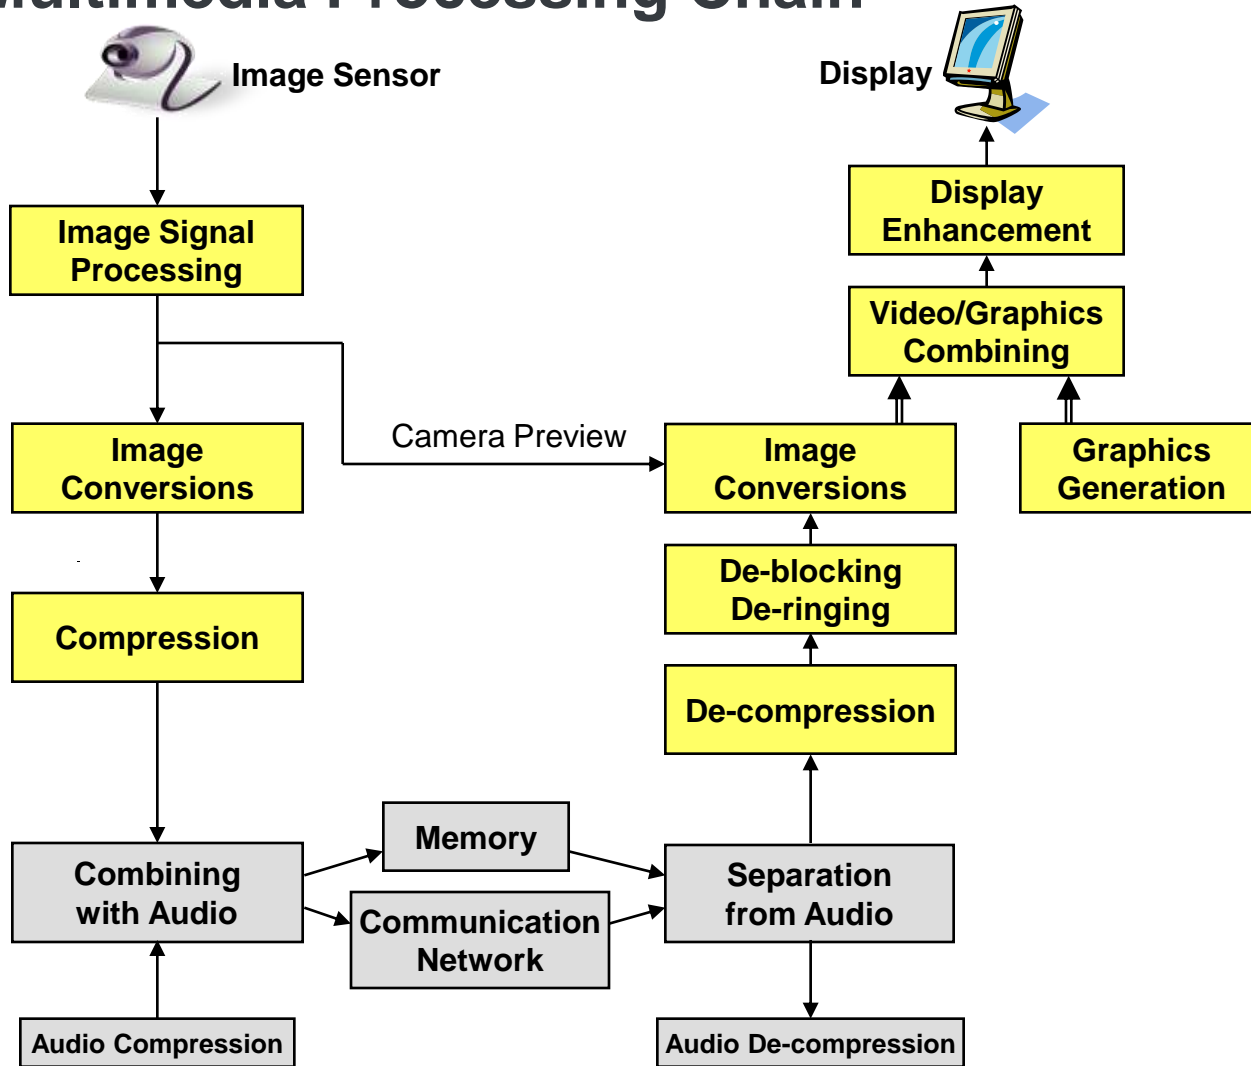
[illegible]ultimedia Processing Chain

Image Sensor

Display

Image Signal Processing

Display Enhancement

Video/Graphics Combining

Image Conversions

Camera Preview

Image Conversions

Graphics Generation

De-blocking De-ringing

Compression

De-compression

Memory

Combining with Audio

Communication Network

Separation from Audio

Audio Compression

Audio De-compression